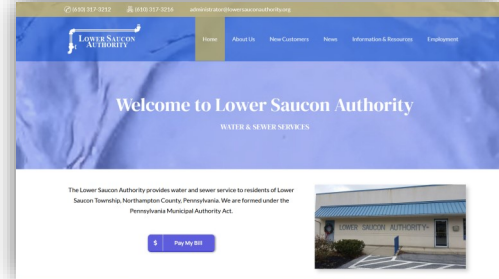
(610) 317-3212 (610) 317-3214 administrator@lowersauconauthority.org

LOWER SAUCON AUTHORITY

Home About Us New Customers News Information & Resources Employment

Welcome to Lower Saucon Authority

WATER & SEWER SERVICES

The Lower Saucon Authority provides water and sewer service to residents of Lower Saucon Township, Northampton County, Pennsylvania. We are formed under the Pennsylvania Municipal Authority Act.

$ Pay My Bill

LOWER SAUCON AUTHORITY